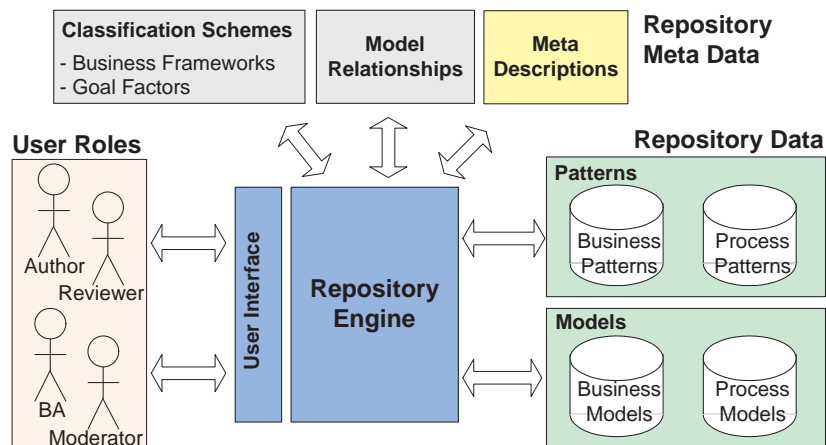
Classification Schemes
- Business Frameworks
- Goal Factors

Model Relationships

Meta Descriptions

Repository Meta Data

User Roles

Author
Reviewer
BA
Moderator

User Interface

Repository Engine

Repository Data

Patterns
Business Patterns
Process Patterns

Models
Business Models
Process Models